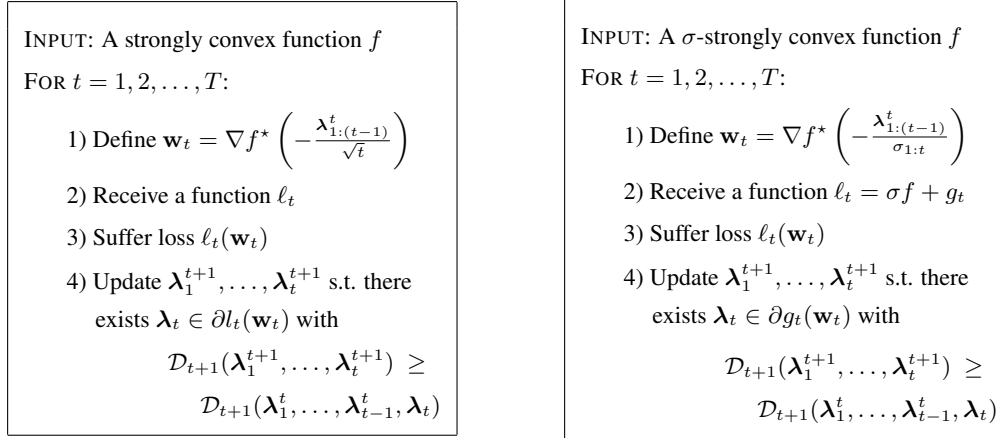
INPUT: A strongly convex function $f$

FOR $t = 1, 2, \ldots, T$:

1) Define $\mathbf{w}_t = \nabla f^\star \left( -\frac{\boldsymbol{\lambda}^t_{1:(t-1)}}{\sqrt{t}} \right)$

2) Receive a function $\ell_t$

3) Suffer loss $\ell_t(\mathbf{w}_t)$

4) Update $\boldsymbol{\lambda}^{t+1}_1, \ldots, \boldsymbol{\lambda}^{t+1}_t$ s.t. there exists $\boldsymbol{\lambda}_t \in \partial l_t(\mathbf{w}_t)$ with

$\mathcal{D}_{t+1}(\boldsymbol{\lambda}^{t+1}_1, \ldots, \boldsymbol{\lambda}^{t+1}_t) \geq \mathcal{D}_{t+1}(\boldsymbol{\lambda}^t_1, \ldots, \boldsymbol{\lambda}^t_{t-1}, \boldsymbol{\lambda}_t)$

INPUT: A $\sigma$-strongly convex function $f$

FOR $t = 1, 2, \ldots, T$:

1) Define $\mathbf{w}_t = \nabla f^\star \left( -\frac{\boldsymbol{\lambda}^t_{1:(t-1)}}{\sigma_{1:t}} \right)$

2) Receive a function $\ell_t = \sigma f + g_t$

3) Suffer loss $\ell_t(\mathbf{w}_t)$

4) Update $\boldsymbol{\lambda}^{t+1}_1, \ldots, \boldsymbol{\lambda}^{t+1}_t$ s.t. there exists $\boldsymbol{\lambda}_t \in \partial g_t(\mathbf{w}_t)$ with

$\mathcal{D}_{t+1}(\boldsymbol{\lambda}^{t+1}_1, \ldots, \boldsymbol{\lambda}^{t+1}_t) \geq \mathcal{D}_{t+1}(\boldsymbol{\lambda}^t_1, \ldots, \boldsymbol{\lambda}^t_{t-1}, \boldsymbol{\lambda}_t)$